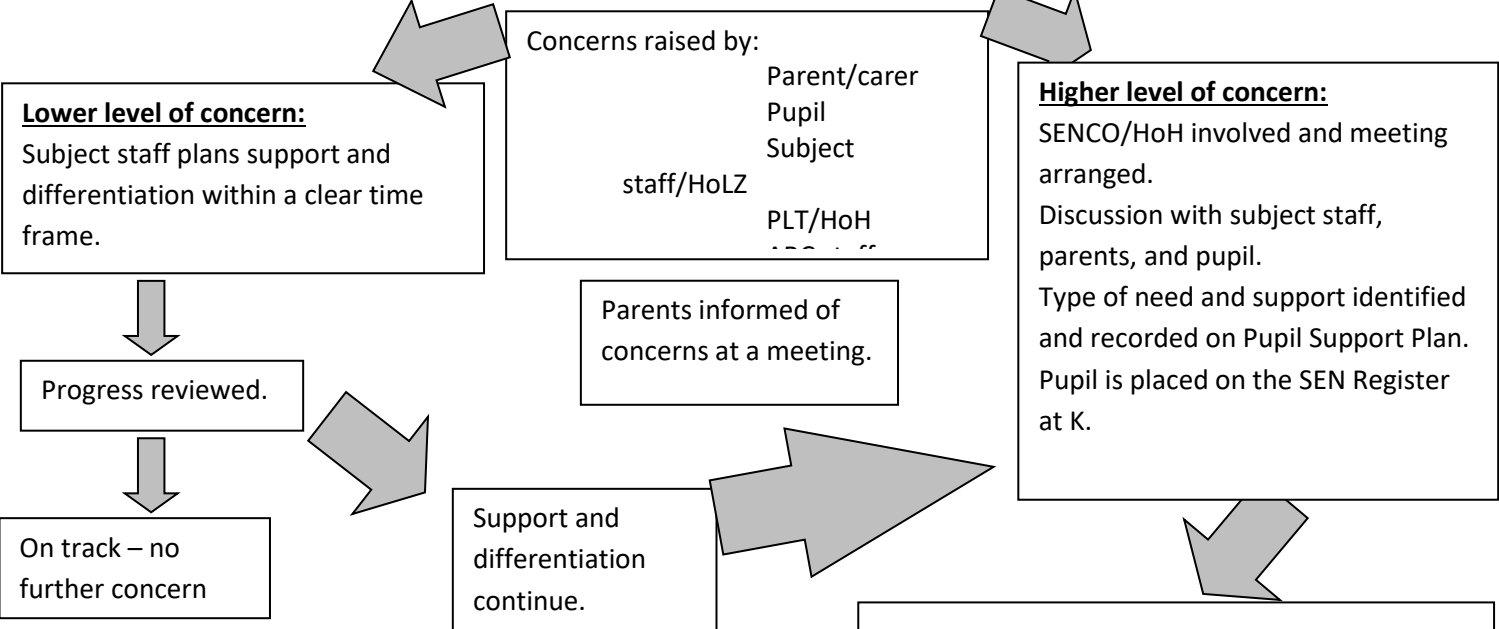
Concerns raised by:
Parent/carer
Pupil
Subject staff/HoLZ
PLT/HoH
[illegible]

**Lower level of concern:**
Subject staff plans support and differentiation within a clear time frame.

Progress reviewed.

On track – no further concern

Parents informed of concerns at a meeting.

Support and differentiation continue.

**Higher level of concern:**
SENCO/HoH involved and meeting arranged.
Discussion with subject staff, parents, and pupil.
Type of need and support identified and recorded on Pupil Support Plan.
Pupil is placed on the SEN Register at K.